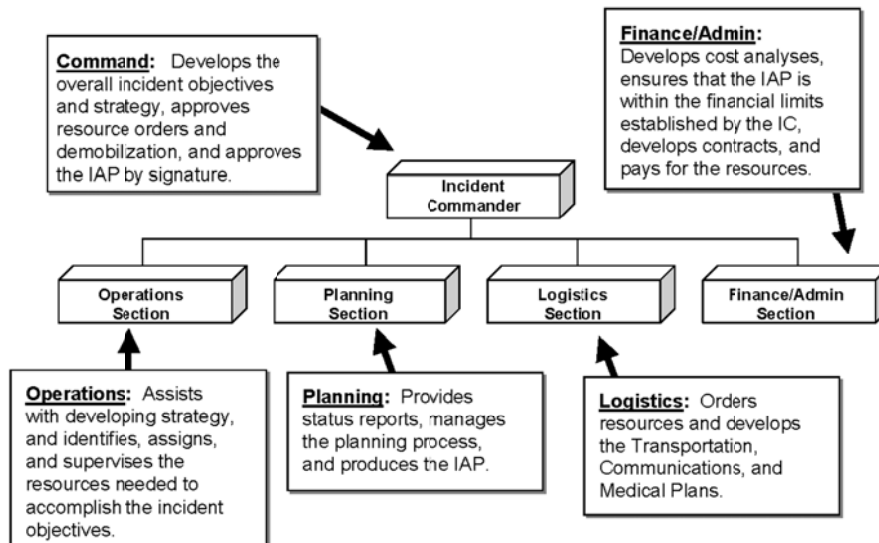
Command: Develops the overall incident objectives and strategy, approves resource orders and demobilzation, and approves the IAP by signature.

Finance/Admin: Develops cost analyses, ensures that the IAP is within the financial limits established by the IC, develops contracts, and pays for the resources.

Incident Commander

Operations Section

Planning Section

Logistics Section

Finance/Admin Section

Operations: Assists with developing strategy, and identifies, assigns, and supervises the resources needed to accomplish the incident objectives.

Planning: Provides status reports, manages the planning process, and produces the IAP.

Logistics: Orders resources and develops the Transportation, Communications, and Medical Plans.